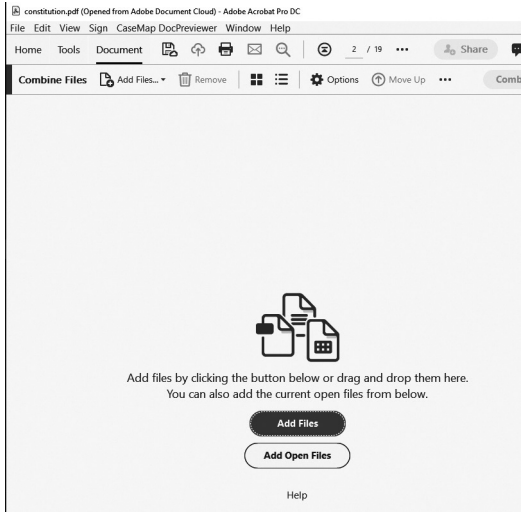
constitution.pdf (Opened from Adobe Document Cloud) - Adobe Acrobat Pro DC
File Edit View Sign CaseMap DocPreviewer Window Help
Home Tools Document 2 / 19 ••• Share
Combine Files Add Files... Remove Options Move Up ••• Comb

Add files by clicking the button below or drag and drop them here.
You can also add the current open files from below.

Add Files

Add Open Files

Help